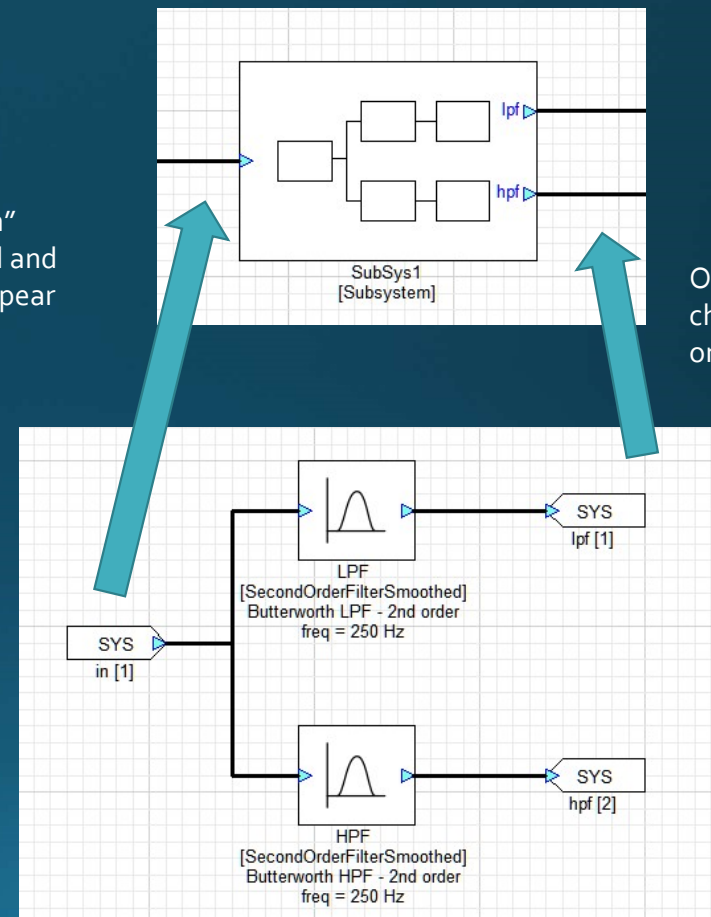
n”
l and
pear

lpf

hpf

SubSys1
[Subsystem]

O
ch
or

SYS
lpf [1]

LPF
[SecondOrderFilterSmoothed]
Butterworth LPF - 2nd order
freq = 250 Hz

SYS
in [1]

SYS
hpf [2]

HPF
[SecondOrderFilterSmoothed]
Butterworth HPF - 2nd order
freq = 250 Hz